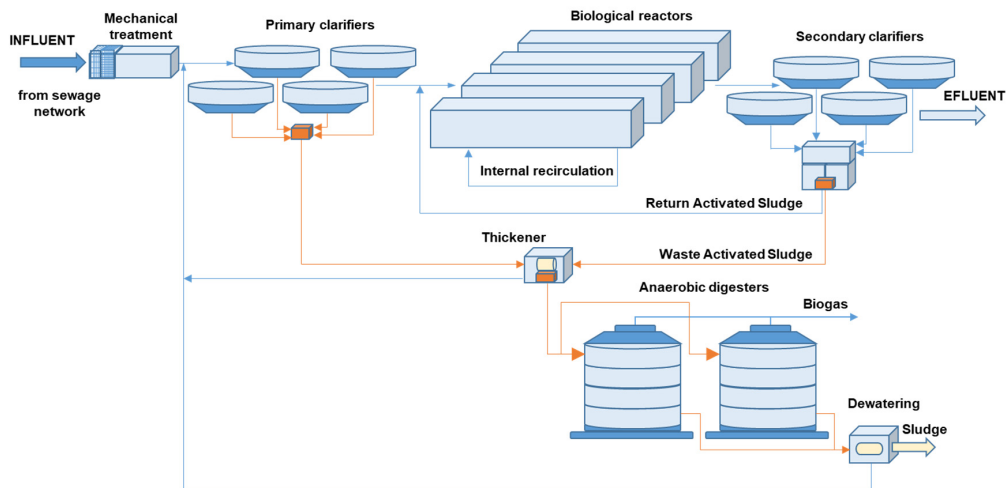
INFLUENT

from sewage network

Mechanical treatment

Primary clarifiers

Biological reactors

Secondary clarifiers

EFLUENT

Internal recirculation

Return Activated Sludge

Thickener

Waste Activated Sludge

Anaerobic digesters

Biogas

Dewatering

Sludge